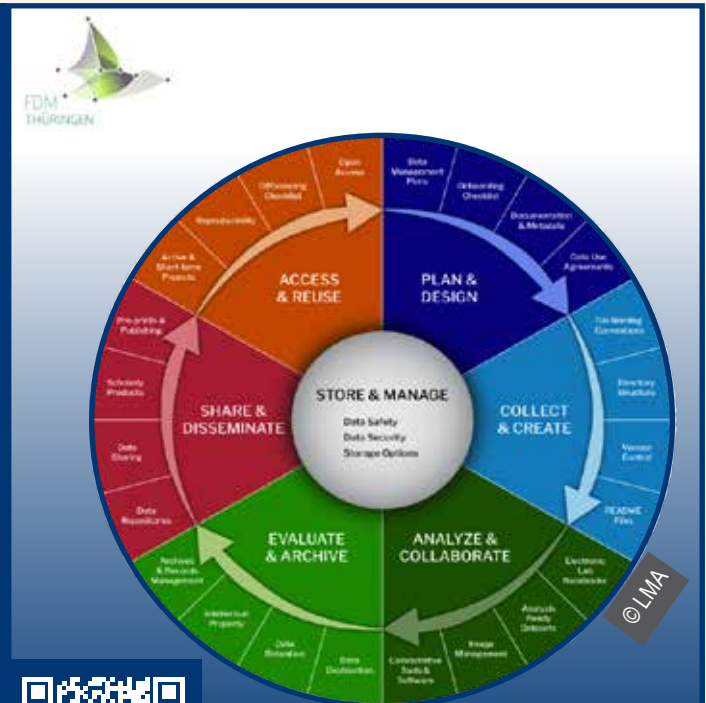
FDM THÜRINGEN

ACCESS & REUSE

Open Access

Offboarding Checklist

Reproducibility

Active & Short-term Projects

PLAN & DESIGN

Data Management Plans

Onboarding Checklist

Documentation & Metadata

Data Use Agreements

COLLECT & CREATE

File Naming Conventions

Directory Structure

Version Control

README Files

ANALYZE & COLLABORATE

Electronic Lab Notebooks

Analysis Ready Datasets

Image Management

Collaborative Tools & Software

EVALUATE & ARCHIVE

Data Destruction

Data Retention

Intellectual Property

Archives & Records Management

SHARE & DISSEMINATE

Data Repositories

Data Sharing

Scholarly Products

Pre-prints & Publishing

STORE & MANAGE

Data Safety

Data Security

Storage Options

©LMA